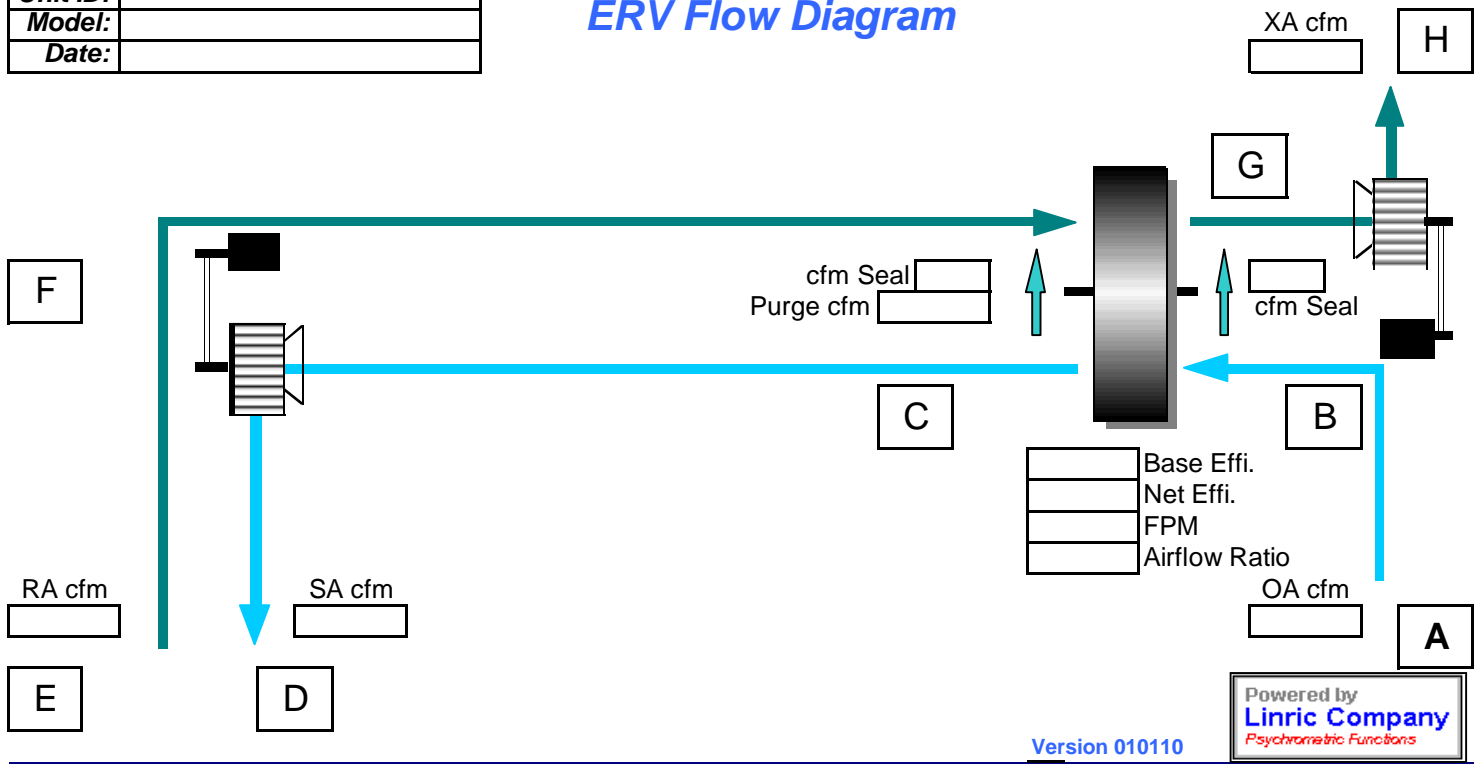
Unit ID:
Model:
Date:

ERV Flow Diagram

XA cfm
H
G
F
cfm Seal
Purge cfm
cfm Seal
C
B
Base Effi.
Net Effi.
FPM
Airflow Ratio
RA cfm
SA cfm
OA cfm
A
E
D
Version 010110
Powered by
Linric Company
Psychrometric Functions